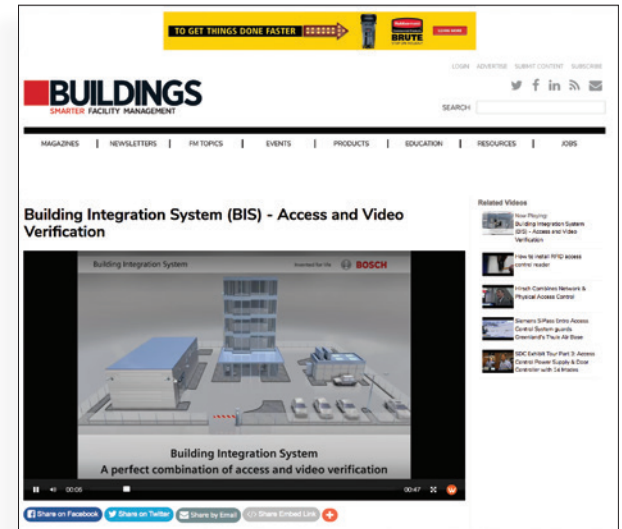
TO GET THINGS DONE FASTER

Rubbermaid

BRUTE

LEARN MORE

LOGIN ADVERTISE SUBMIT CONTENT SUBSCRIBE

BUILDINGS

SMARTER FACILITY MANAGEMENT

SEARCH

MAGAZINES | NEWSLETTERS | FM TOPICS | EVENTS | PRODUCTS | EDUCATION | RESOURCES | JOBS

Building Integration System (BIS) - Access and Video Verification

Building Integration System

Invented for life BOSCH

Building Integration System
A perfect combination of access and video verification

00:06

00:47

Share on Facebook Share on Twitter Share by Email Share Embed Link

Related Videos

Now Playing:
Building Integration System (BIS) - Access and Video Verification

How to install RFID access control reader

Hirsch Combines Network & Physical Access Control

Siemens SiPass Entro Access Control System guards Greenland's Thule Air Base

SDC Exhibit Tour Part 3: Access Control Power Supply & Door Controller with 14 Images